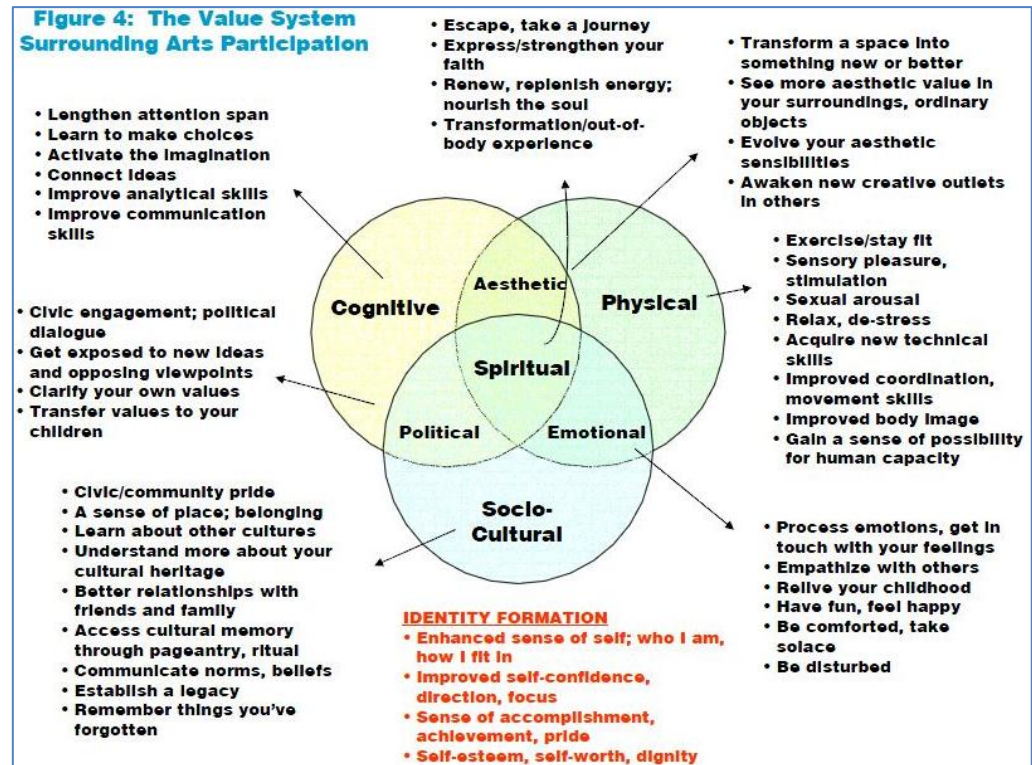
Figure 4: The Value System Surrounding Arts Participation

• Escape, take a journey
• Express/strengthen your faith
• Renew, replenish energy; nourish the soul
• Transformation/out-of-body experience

• Transform a space into something new or better
• See more aesthetic value in your surroundings, ordinary objects
• Evolve your aesthetic sensibilities
• Awaken new creative outlets in others

• Lengthen attention span
• Learn to make choices
• Activate the imagination
• Connect ideas
• Improve analytical skills
• Improve communication skills

• Exercise/stay fit
• Sensory pleasure, stimulation
• Sexual arousal
• Relax, de-stress
• Acquire new technical skills
• Improved coordination, movement skills
• Improved body image
• Gain a sense of possibility for human capacity

Aesthetic
Cognitive
Physical
Spiritual
Political
Emotional
Socio-Cultural

• Civic engagement; political dialogue
• Get exposed to new ideas and opposing viewpoints
• Clarify your own values
• Transfer values to your children

• Civic/community pride
• A sense of place; belonging
• Learn about other cultures
• Understand more about your cultural heritage
• Better relationships with friends and family
• Access cultural memory through pageantry, ritual
• Communicate norms, beliefs
• Establish a legacy
• Remember things you've forgotten

• Process emotions, get in touch with your feelings
• Empathize with others
• Relive your childhood
• Have fun, feel happy
• Be comforted, take solace
• Be disturbed

IDENTITY FORMATION
• Enhanced sense of self; who I am, how I fit in
• Improved self-confidence, direction, focus
• Sense of accomplishment, achievement, pride
• Self-esteem, self-worth, dignity